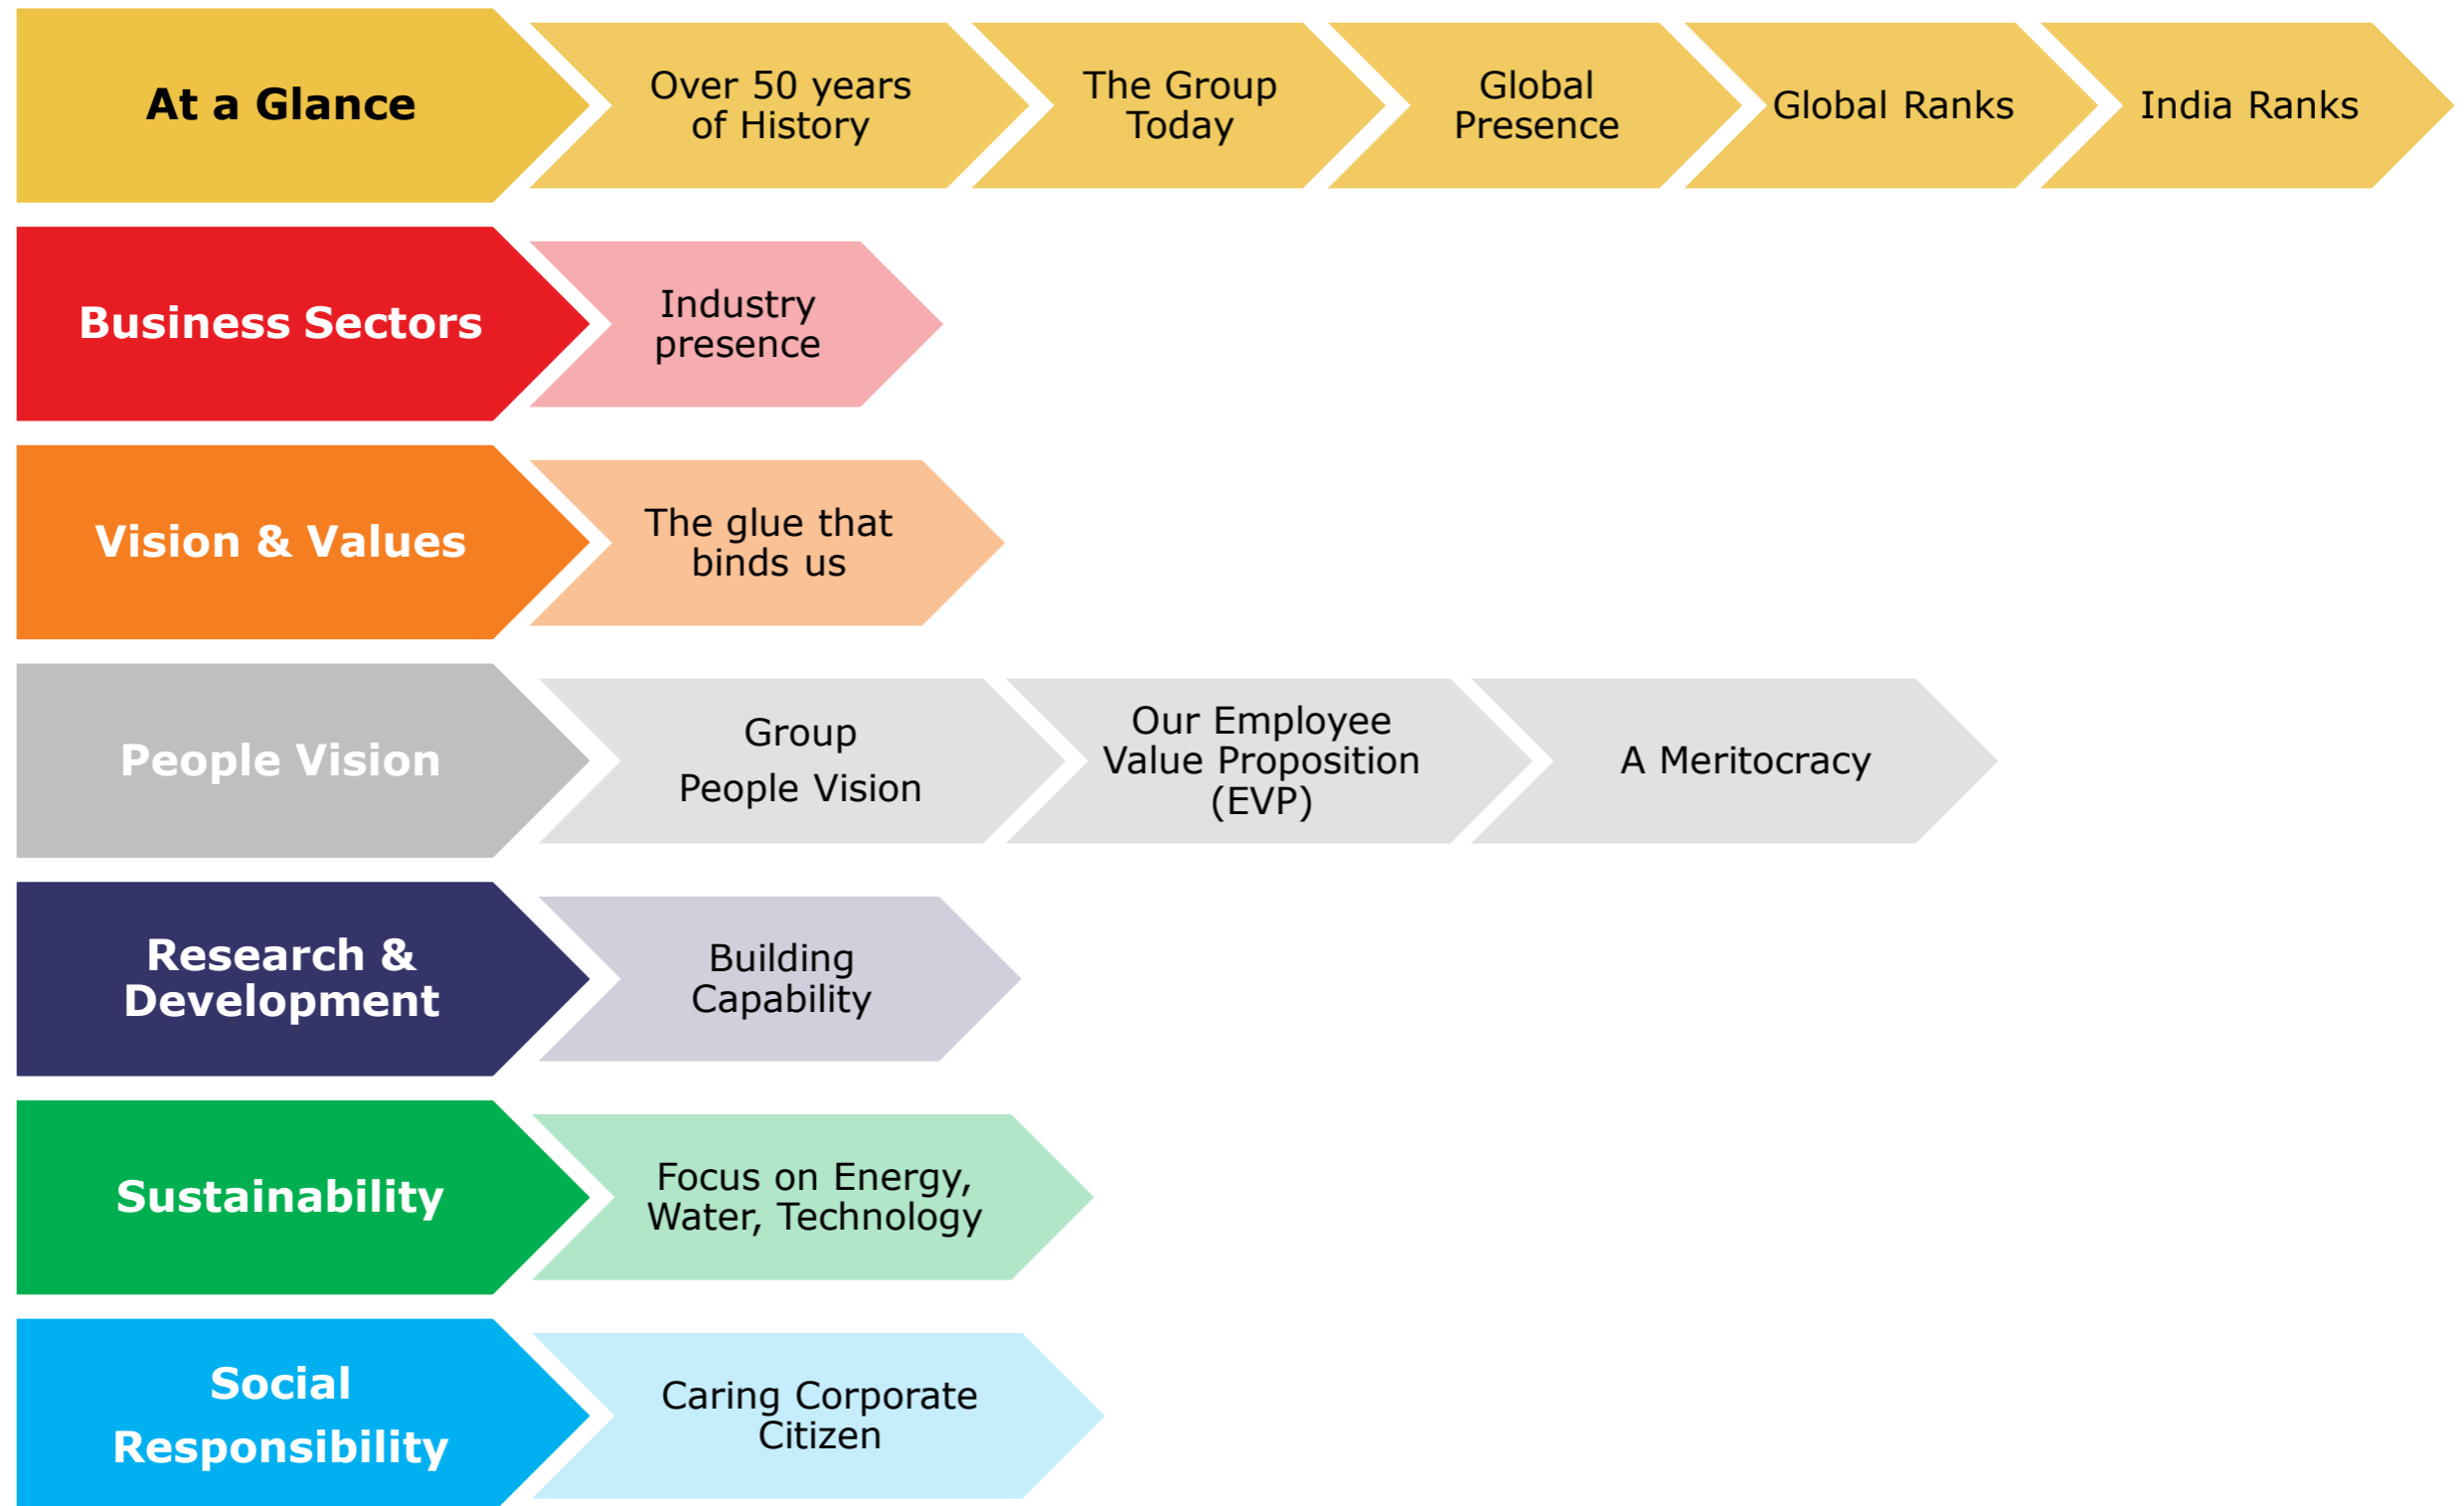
At a Glance

Over 50 years of History

The Group Today

Global Presence

Global Ranks

India Ranks

Business Sectors

Industry presence

Vision & Values

The glue that binds us

People Vision

Group

People Vision

Our Employee Value Proposition (EVP)

A Meritocracy

Research & Development

Building Capability

Sustainability

Focus on Energy, Water, Technology

Social Responsibility

Caring Corporate Citizen